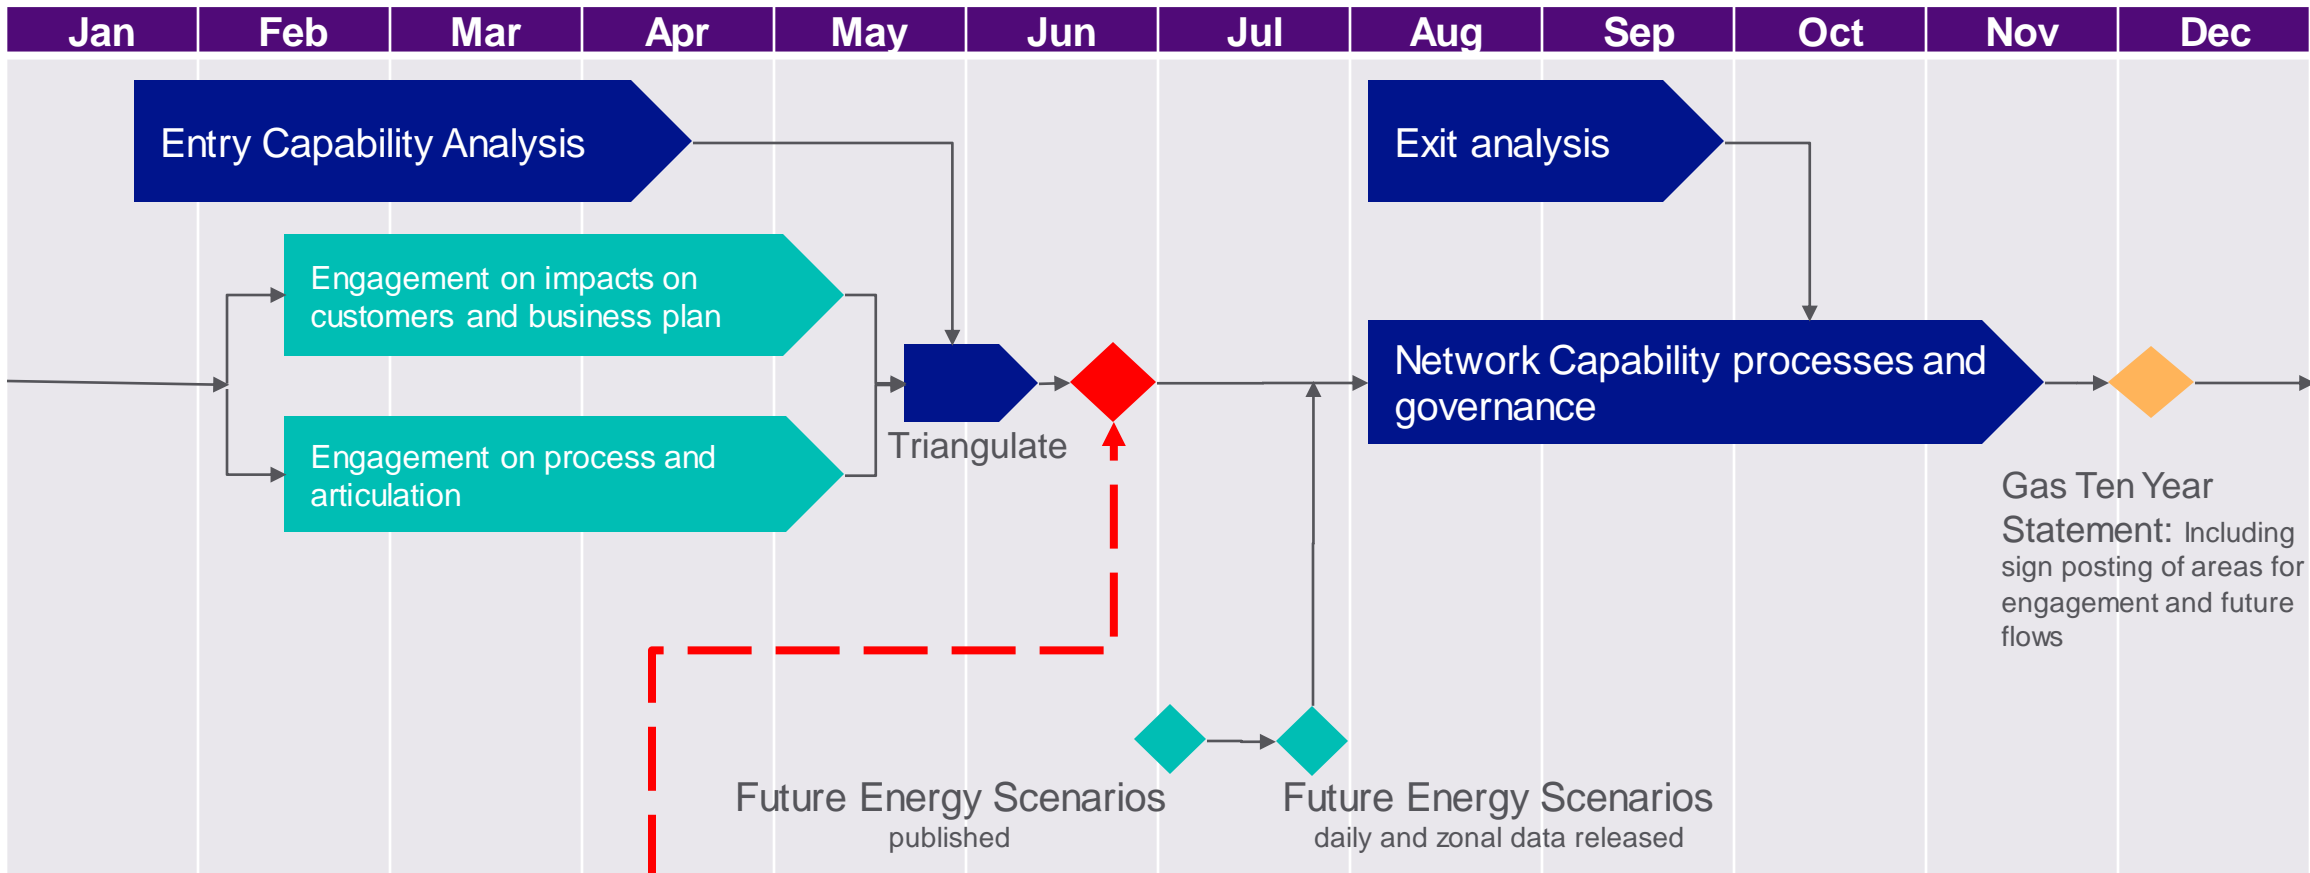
| Jan | Feb | Mar | Apr | May | Jun | Jul | Aug | Sep | Oct | Nov | Dec |
|---|---|---|---|---|---|---|---|---|---|---|---|

Entry Capability Analysis

Exit analysis

Engagement on impacts on customers and business plan

Engagement on process and articulation

Triangulate

Network Capability processes and governance

Gas Ten Year Statement: Including sign posting of areas for engagement and future flows

Future Energy Scenarios published

Future Energy Scenarios daily and zonal data released